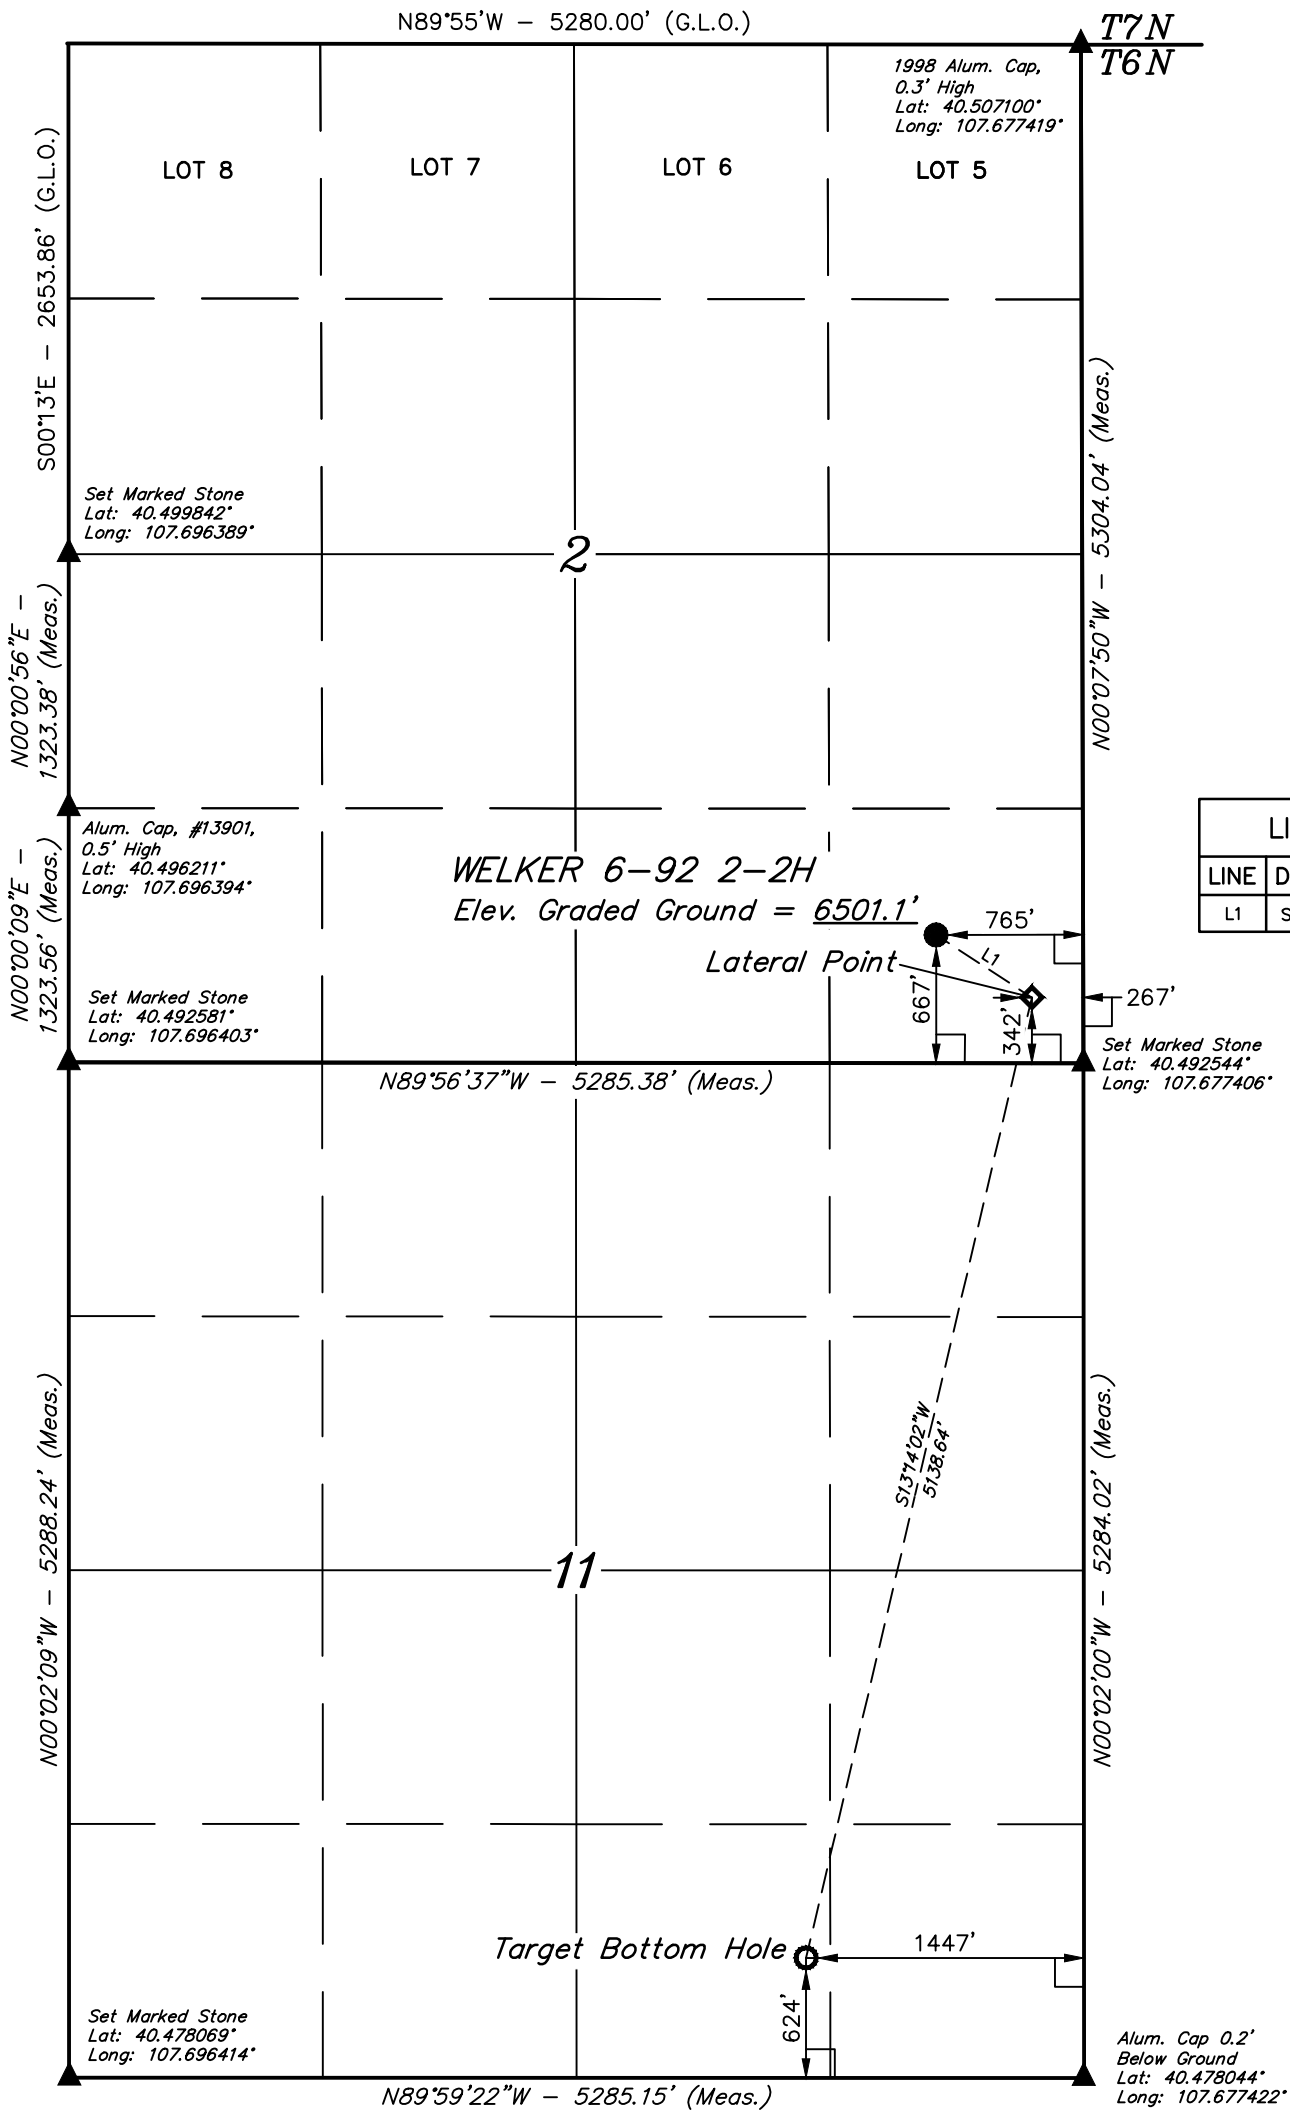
N89°55'W – 5280.00' (G.L.O.)

T7N
T6N

1998 Alum. Cap, 0.3' High
Lat: 40.507100°
Long: 107.677419°

LOT 8

LOT 7

LOT 6

LOT 5

S00°13'E – 2653.86' (G.L.O.)

N00°07'50"W – 5304.04' (Meas.)

Set Marked Stone
Lat: 40.499842°
Long: 107.696389°

2

N00°00'56"E – 1323.38' (Meas.)

Alum. Cap, #13901, 0.5' High
Lat: 40.496211°
Long: 107.696394°

N00°00'09"E – 1323.56' (Meas.)

WELKER 6-92 2-2H
Elev. Graded Ground = 6501.1'

765'

L1

Lateral Point

667'

342'

267'

Set Marked Stone
Lat: 40.492581°
Long: 107.696403°

Set Marked Stone
Lat: 40.492544°
Long: 107.677406°

| LI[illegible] | |
|---|---|
| LINE | D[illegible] |
| L1 | S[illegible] |

N89°56'37"W – 5285.38' (Meas.)

S13°14'02"W 5138.64'

N00°02'09"W – 5288.24' (Meas.)

11

N00°02'00"W – 5284.02' (Meas.)

Target Bottom Hole

1447'

624'

Set Marked Stone
Lat: 40.478069°
Long: 107.696414°

Alum. Cap 0.2' Below Ground
Lat: 40.478044°
Long: 107.677422°

N89°59'22"W – 5285.15' (Meas.)